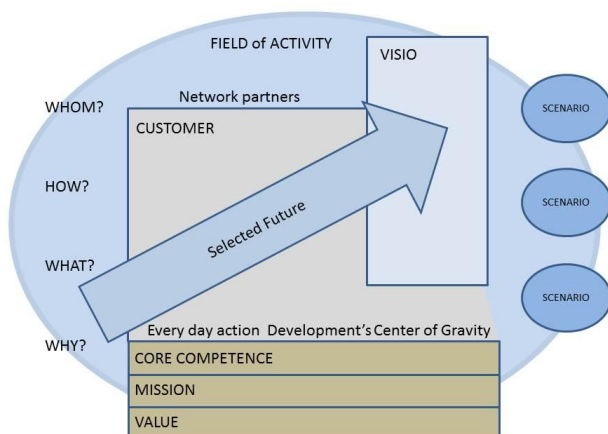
FIELD of ACTIVITY

VISIO

Network partners

WHOM?

CUSTOMER

SCENARIO

HOW?

SCENARIO

Selected Future

WHAT?

SCENARIO

Every day action Development's Center of Gravity

WHY?

CORE COMPETENCE

MISSION

VALUE